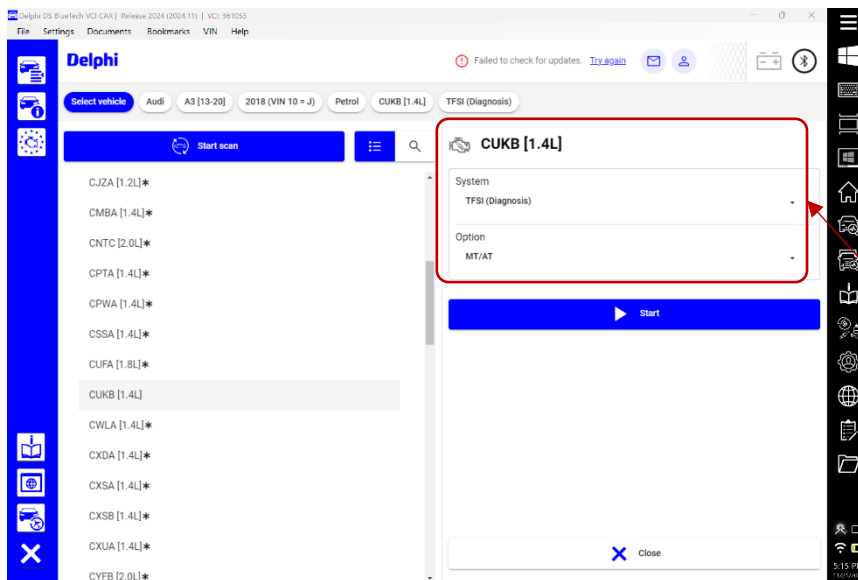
Delphi DS BlueTech VCI CAR | Release 2024 (2024.11) | VCI: 361053

File Settings Documents Bookmarks VIN Help

Delphi

Failed to check for updates. Try again

Select vehicle Audi A3 [13-20] 2018 (VIN 10 = J) Petrol CUKB [1.4L] TFSI (Diagnosis)

Start scan

CJZA [1.2L]✱
CMBA [1.4L]✱
CNTC [2.0L]✱
CPTA [1.4L]✱
CPWA [1.4L]✱
CSSA [1.4L]✱
CUFA [1.8L]✱
CUKB [1.4L]
CWLA [1.4L]✱
CXDA [1.4L]✱
CXSA [1.4L]✱
CXSB [1.4L]✱
CXUA [1.4L]✱
CYFB [2.0L]✱

CUKB [1.4L]

System
TFSI (Diagnosis)

Option
MT/AT

Start

Close

5:15 PM